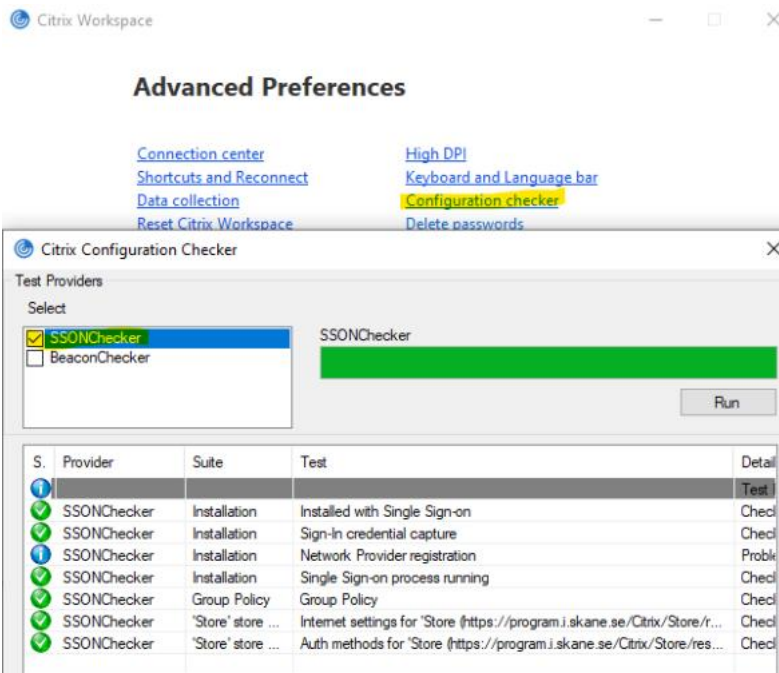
Citrix Workspace

Advanced Preferences

Connection center
Shortcuts and Reconnect
Data collection
Reset Citrix Workspace

High DPI
Keyboard and Language bar
Configuration checker
Delete passwords

Citrix Configuration Checker

Test Providers

Select

SSONChecker
BeaconChecker

SSONChecker

Run

| S. | Provider | Suite | Test | Detail |
|---|---|---|---|---|
| | | | | Test |
| | SSONChecker | Installation | Installed with Single Sign-on | Checl |
| | SSONChecker | Installation | Sign-In credential capture | Checl |
| | SSONChecker | Installation | Network Provider registration | Proble |
| | SSONChecker | Installation | Single Sign-on process running | Checl |
| | SSONChecker | Group Policy | Group Policy | Checl |
| | SSONChecker | 'Store' store ... | Internet settings for 'Store (https://program.i.skane.se/Citrix/Store/r... | Checl |
| | SSONChecker | 'Store' store ... | Auth methods for 'Store (https://program.i.skane.se/Citrix/Store/res... | Checl |